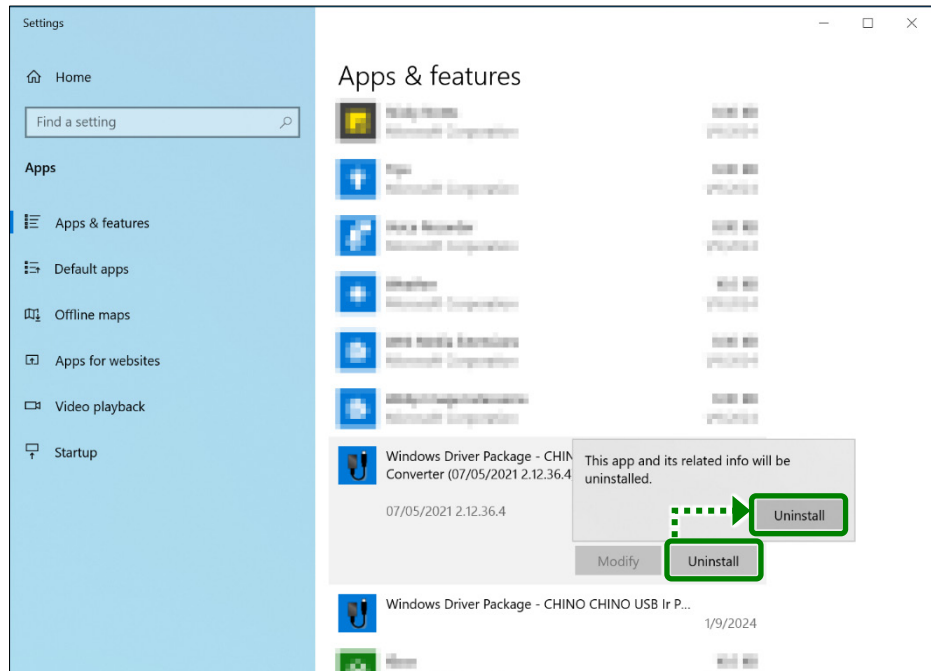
Settings

Home

Find a setting

Apps

Apps & features

Default apps

Offline maps

Apps for websites

Video playback

Startup

Apps & features

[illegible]

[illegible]

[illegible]

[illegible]

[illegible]

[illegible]

Windows Driver Package - CHIN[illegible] Converter (07/05/2021 2.12.36.4

07/05/2021 2.12.36.4

This app and its related info will be uninstalled.

Uninstall

Modify

Uninstall

Windows Driver Package - CHINO CHINO USB Ir P...

1/9/2024

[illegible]